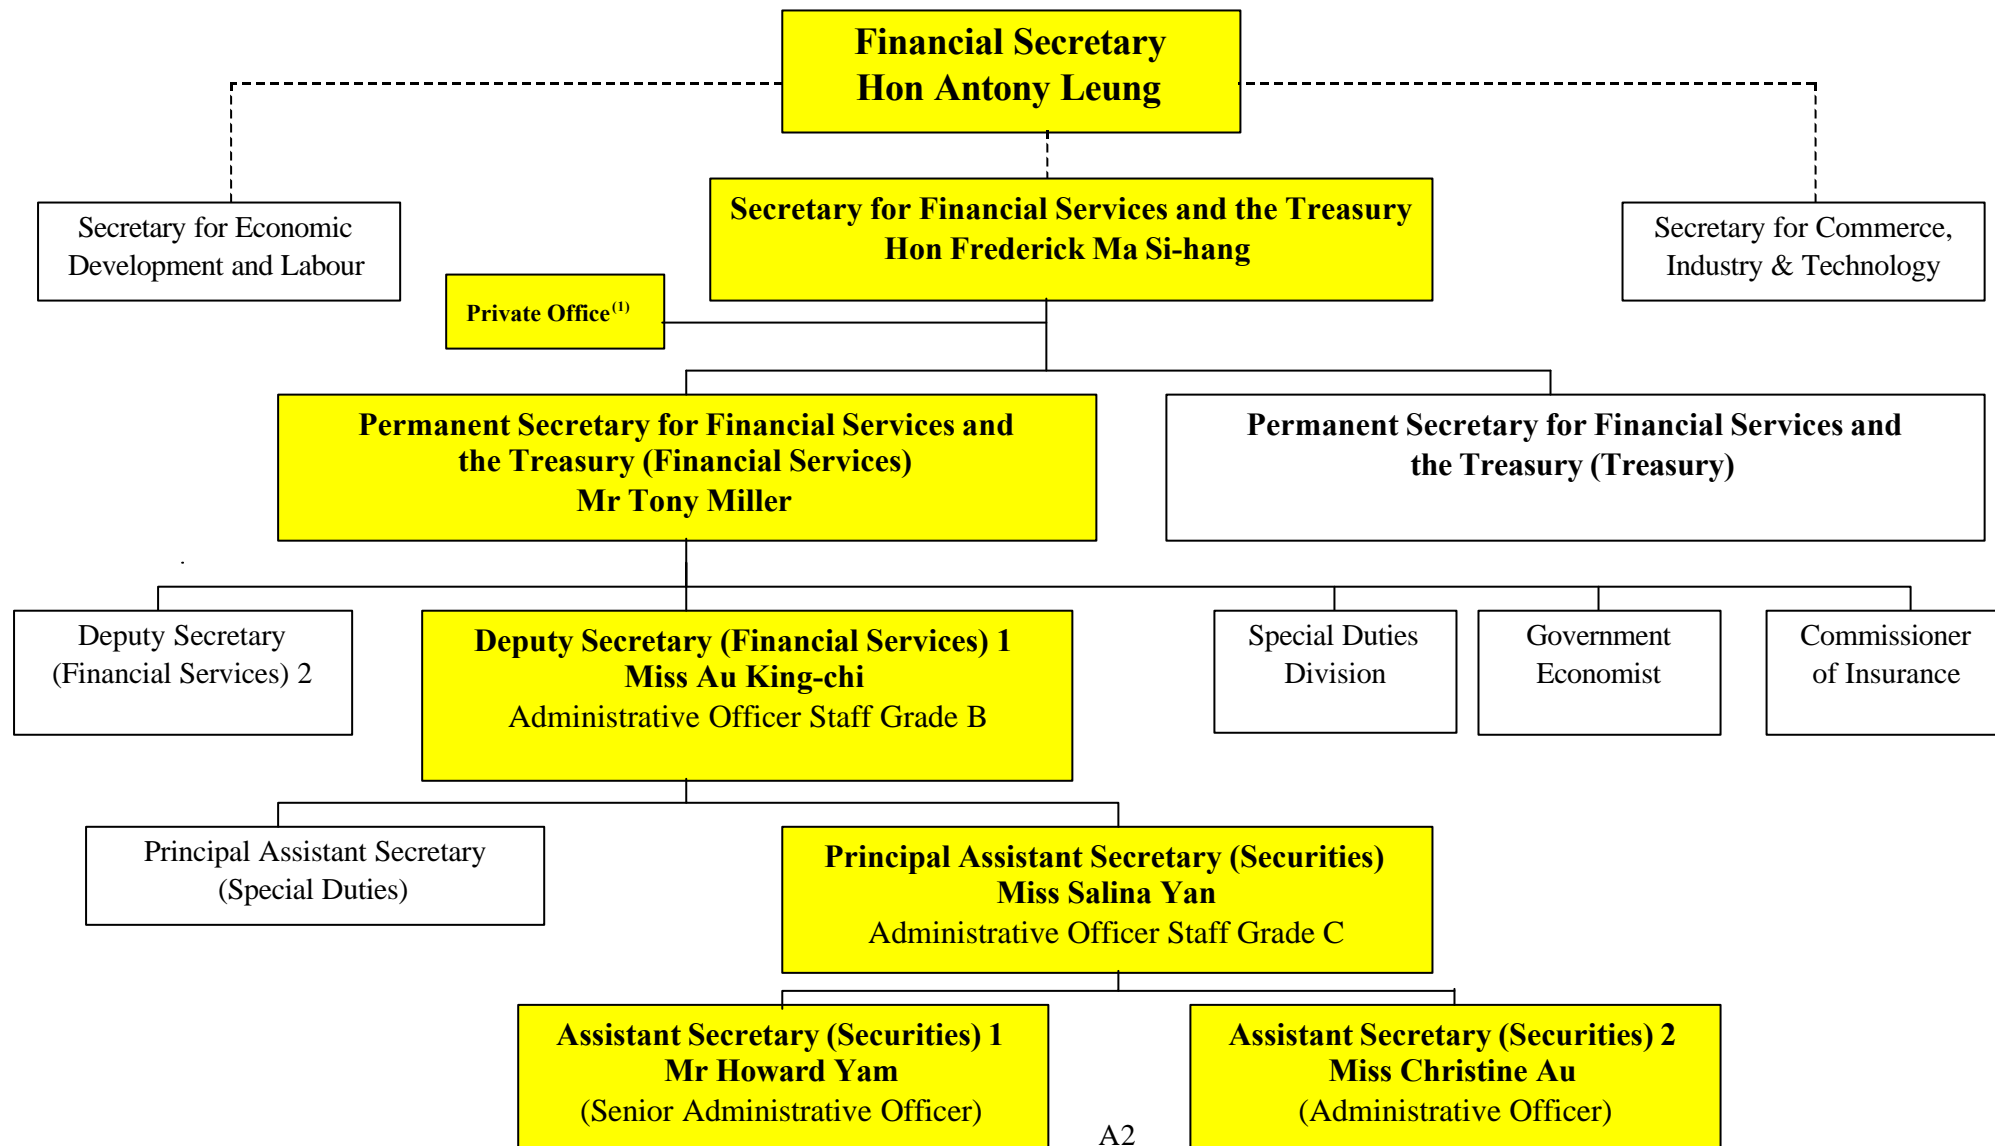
Financial Secretary
Hon Antony Leung

Secretary for Economic Development and Labour

Secretary for Financial Services and the Treasury
Hon Frederick Ma Si-hang

Secretary for Commerce, Industry & Technology

Private Office$^{(1)}$

Permanent Secretary for Financial Services and the Treasury (Financial Services)
Mr Tony Miller

Permanent Secretary for Financial Services and the Treasury (Treasury)

Deputy Secretary (Financial Services) 2

Deputy Secretary (Financial Services) 1
Miss Au King-chi
Administrative Officer Staff Grade B

Special Duties Division

Government Economist

Commissioner of Insurance

Principal Assistant Secretary (Special Duties)

Principal Assistant Secretary (Securities)
Miss Salina Yan
Administrative Officer Staff Grade C

Assistant Secretary (Securities) 1
Mr Howard Yam
(Senior Administrative Officer)

Assistant Secretary (Securities) 2
Miss Christine Au
(Administrative Officer)

A2